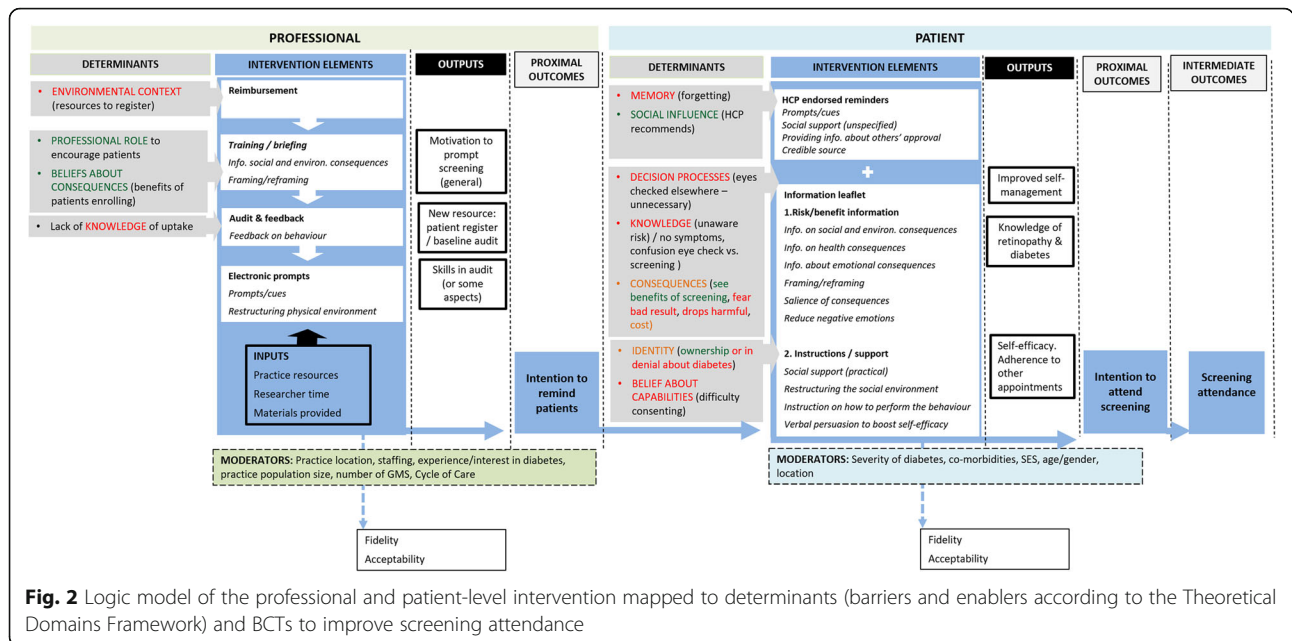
PROFESSIONAL

DETERMINANTS

• ENVIRONMENTAL CONTEXT (resources to register)

• PROFESSIONAL ROLE to encourage patients

• BELIEFS ABOUT CONSEQUENCES (benefits of patients enrolling)

• Lack of KNOWLEDGE of uptake

INTERVENTION ELEMENTS

Reimbursement

Training / briefing
Info. social and environ. consequences
Framing/reframing

Audit & feedback
Feedback on behaviour

Electronic prompts
Prompts/cues
Restructuring physical environment

INPUTS
Practice resources
Researcher time
Materials provided

OUTPUTS

Motivation to prompt screening (general)

New resource: patient register / baseline audit

Skills in audit (or some aspects)

PROXIMAL OUTCOMES

Intention to remind patients

MODERATORS: Practice location, staffing, experience/interest in diabetes, practice population size, number of GMS, Cycle of Care

Fidelity
Acceptability

PATIENT

DETERMINANTS

• MEMORY (forgetting)
• SOCIAL INFLUENCE (HCP recommends)

• DECISION PROCESSES (eyes checked elsewhere – unnecessary)
• KNOWLEDGE (unaware risk) / no symptoms, confusion eye check vs. screening )
• CONSEQUENCES (see benefits of screening, fear bad result, drops harmful, cost)

• IDENTITY (ownership or in denial about diabetes)
• BELIEF ABOUT CAPABILITIES (difficulty consenting)

INTERVENTION ELEMENTS

HCP endorsed reminders
Prompts/cues
Social support (unspecified)
Providing info. about others' approval
Credible source

+

Information leaflet
1.Risk/benefit information
Info. on social and environ. consequences
Info. on health consequences
Info. about emotional consequences
Framing/reframing
Salience of consequences
Reduce negative emotions

2. Instructions / support
Social support (practical)
Restructuring the social environment
Instruction on how to perform the behaviour
Verbal persuasion to boost self-efficacy

OUTPUTS

Improved self-management

Knowledge of retinopathy & diabetes

Self-efficacy. Adherence to other appointments

PROXIMAL OUTCOMES

Intention to attend screening

INTERMEDIATE OUTCOMES

Screening attendance

MODERATORS: Severity of diabetes, co-morbidities, SES, age/gender, location

Fidelity
Acceptability

Fig. 2 Logic model of the professional and patient-level intervention mapped to determinants (barriers and enablers according to the Theoretical Domains Framework) and BCTs to improve screening attendance